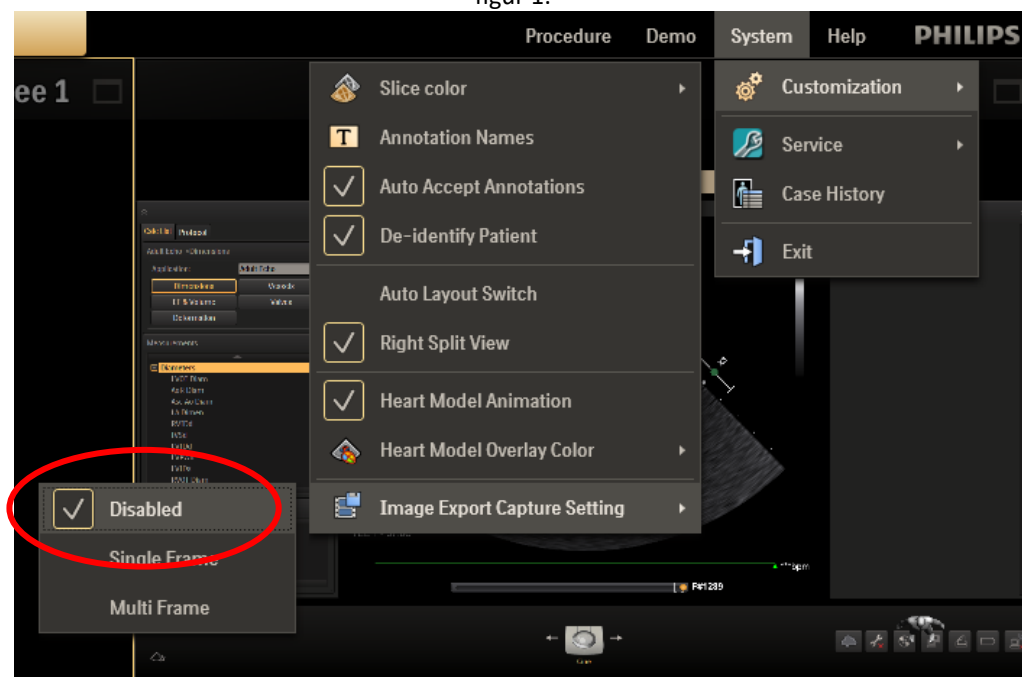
figur 1.

Procedure Demo System Help PHILIPS

ee 1

Slice color
Annotation Names
Auto Accept Annotations
De-identify Patient
Auto Layout Switch
Right Split View
Heart Model Animation
Heart Model Overlay Color
Image Export Capture Setting

Customization
Service
Case History
Exit

Disabled
Single Frame
Multi Frame

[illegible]